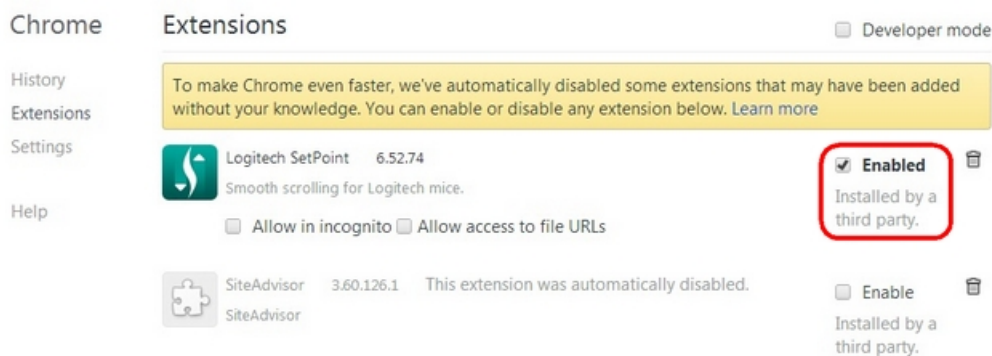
Chrome

History
Extensions
Settings

Help

Extensions

Developer mode

To make Chrome even faster, we've automatically disabled some extensions that may have been added without your knowledge. You can enable or disable any extension below. Learn more

Logitech SetPoint 6.52.74
Smooth scrolling for Logitech mice.
Allow in incognito Allow access to file URLs

Enabled
Installed by a third party.

SiteAdvisor 3.60.126.1 This extension was automatically disabled.
SiteAdvisor

Enable
Installed by a third party.